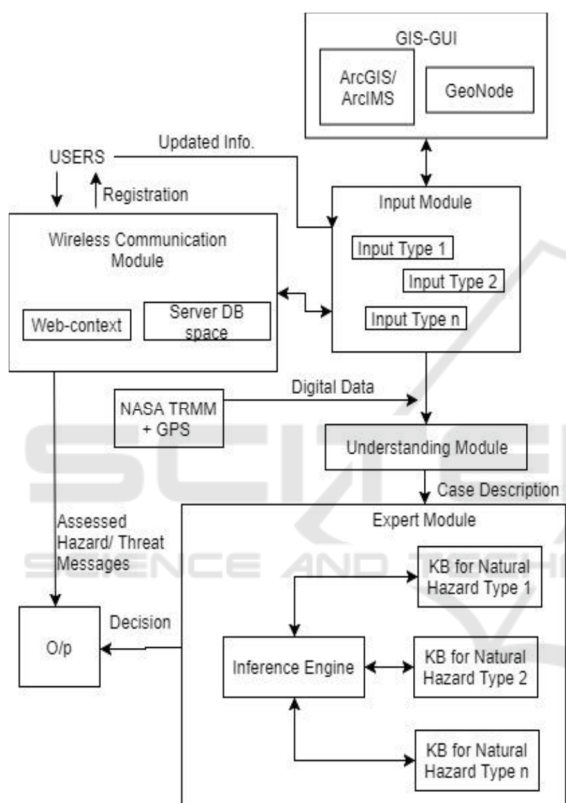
GIS-GUI

ArcGIS/ ArcIMS

GeoNode

USERS

Updated Info.

Registration

Input Module

Wireless Communication Module

Input Type 1

Input Type 2

Web-context

Server DB space

Input Type n

NASA TRMM + GPS

Digital Data

Understanding Module

Case Description

Expert Module

Assessed Hazard/ Threat Messages

KB for Natural Hazard Type 1

Decision

O/p

Inference Engine

KB for Natural Hazard Type 2

KB for Natural Hazard Type n

SCIENCE AND TECHNOLOGY